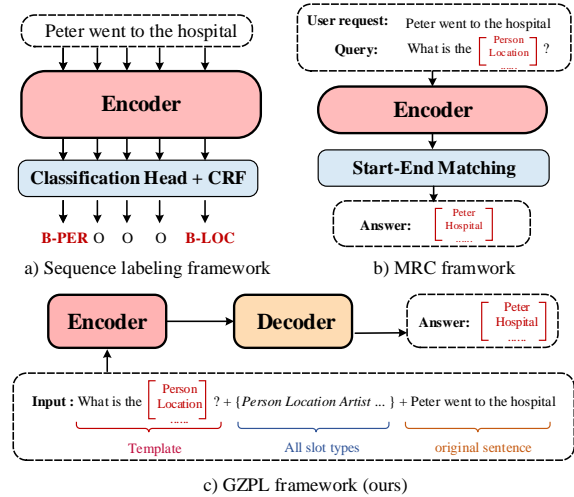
Peter went to the hospital

Encoder

Classification Head + CRF

B-PER O O O B-LOC

a) Sequence labeling framework

User request: Peter went to the hospital
Query: What is the Person Location ...... ?

Encoder

Start-End Matching

Answer: Peter Hospital ......

b) MRC framwork

Encoder

Decoder

Answer: Peter Hospital ......

Input : What is the Person Location ...... ? + {Person Location Artist ... } + Peter went to the hospital

Template

All slot types

original sentence

c) GZPL framework (ours)